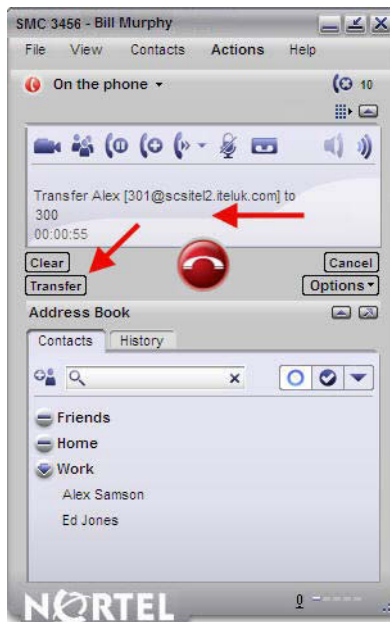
SMC 3456 - Bill Murphy

File View Contacts Actions Help

On the phone

10

Transfer Alex [301@scsitel2.iteluk.com] to 300
00:00:55

Clear

Cancel

Transfer

Options

Address Book

Contacts History

Friends

Home

Work

Alex Samson

Ed Jones

NORTEL